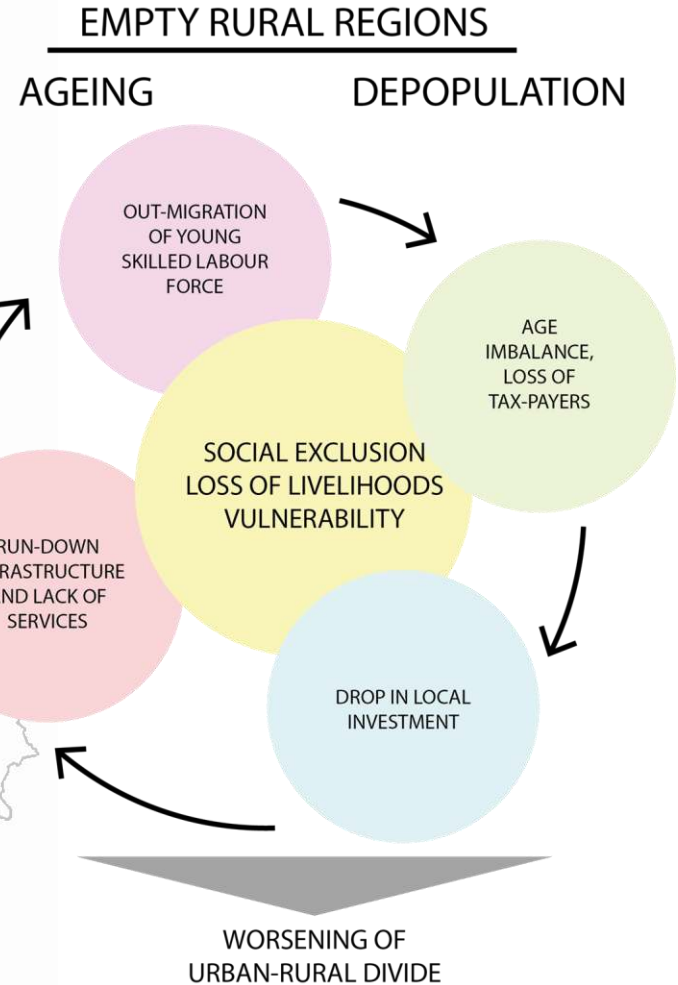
EMPTY RURAL REGIONS

AGEING

DEPOPULATION

OUT-MIGRATION OF YOUNG SKILLED LABOUR FORCE

AGE IMBALANCE, LOSS OF TAX-PAYERS

SOCIAL EXCLUSION
LOSS OF LIVELIHOODS
VULNERABILITY

RUN-DOWN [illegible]RASTRUCTURE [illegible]ND LACK OF SERVICES

DROP IN LOCAL INVESTMENT

WORSENING OF URBAN-RURAL DIVIDE